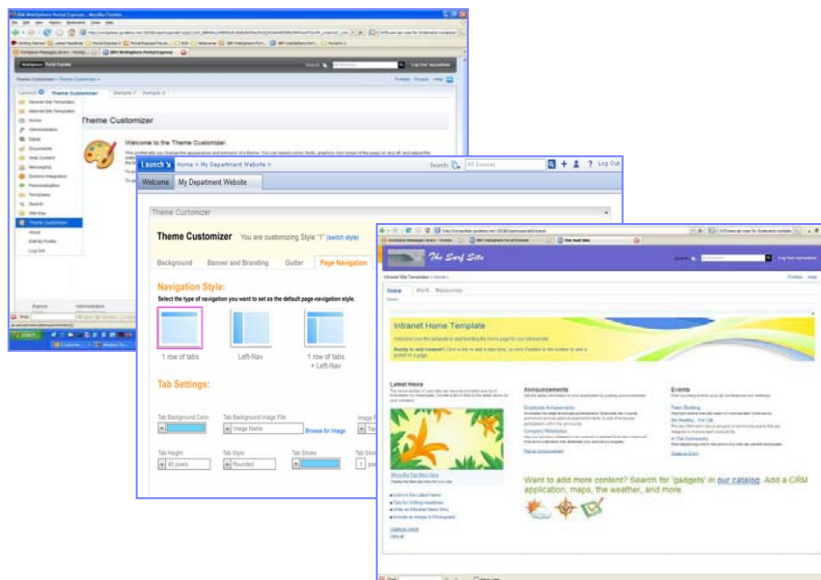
IBM WebSphere Portal Express - Mozilla Firefox

Theme Customizer

Launch

Intranet Site Templates
Internet Site Templates
Home
Administration
Apps
Documents
Web Content
Messaging
Domino Integration
Personalization
Templates
Search
Site Map
Theme Customizer
About
Edit My Profile
Log Out

Welcome to the Theme Customizer.

Launch | Home > My Department Website > | Search | All Sources | ? | Log Out

Welcome | My Department Website

Theme Customizer

Theme Customizer You are customizing Style "1" (switch style)

Background | Banner and Branding | Gutter | Page Navigation

Navigation Style:

Select the type of navigation you want to set as the default page-navigation style.

1 row of tabs | Left-Nav | 1 row of tabs + Left-Nav

Tab Settings:

Tab Background Color | Tab Background Image File | Image Name | Browse for Image

Tab Height | 45 pixels | Tab Style | Rounded | Tab Stroke

The Surf Site

Home | Work | Resources

Intranet Home Template

Latest News

Announcements

Events

Want to add more content? Search for 'gadgets' in our catalog. Add a CRM application, maps, the weather, and more.